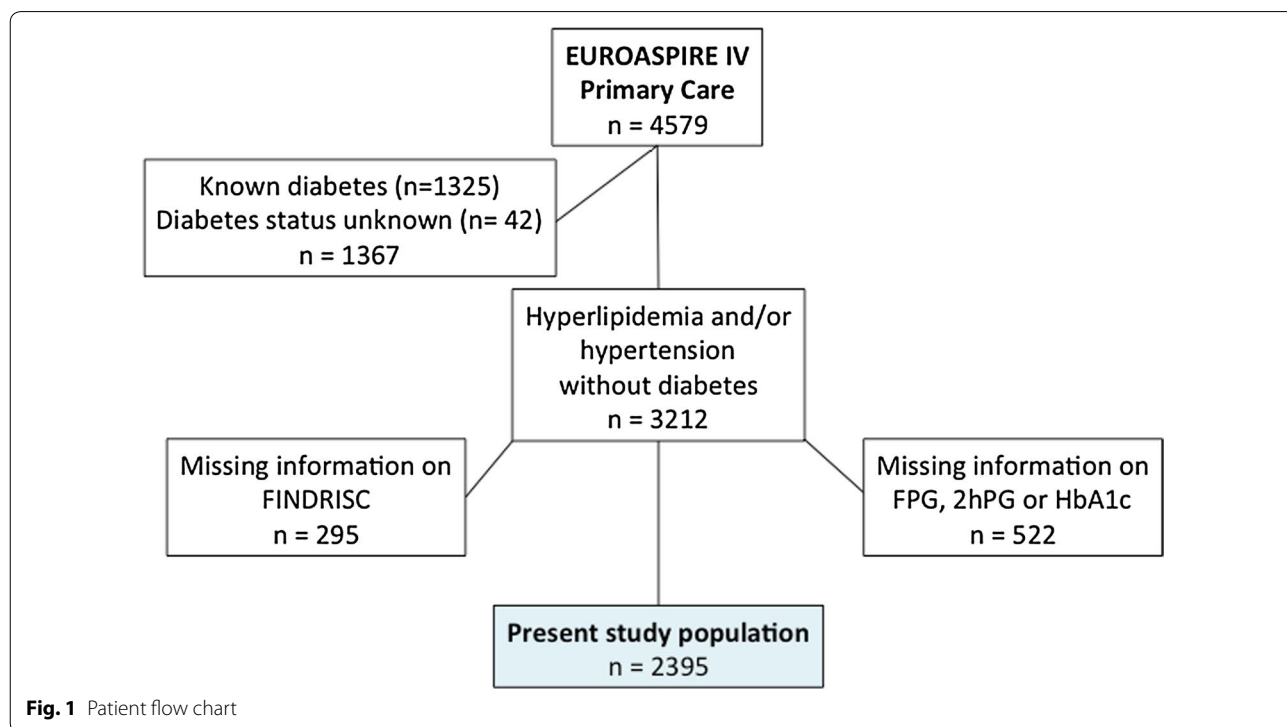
EUROASPIRE IV
Primary Care
n = 4579

Known diabetes (n=1325)
Diabetes status unknown (n= 42)
n = 1367

Hyperlipidemia and/or hypertension without diabetes
n = 3212

Missing information on FINDRISC
n = 295

Missing information on FPG, 2hPG or HbA1c
n = 522

Present study population
n = 2395

Fig. 1 Patient flow chart